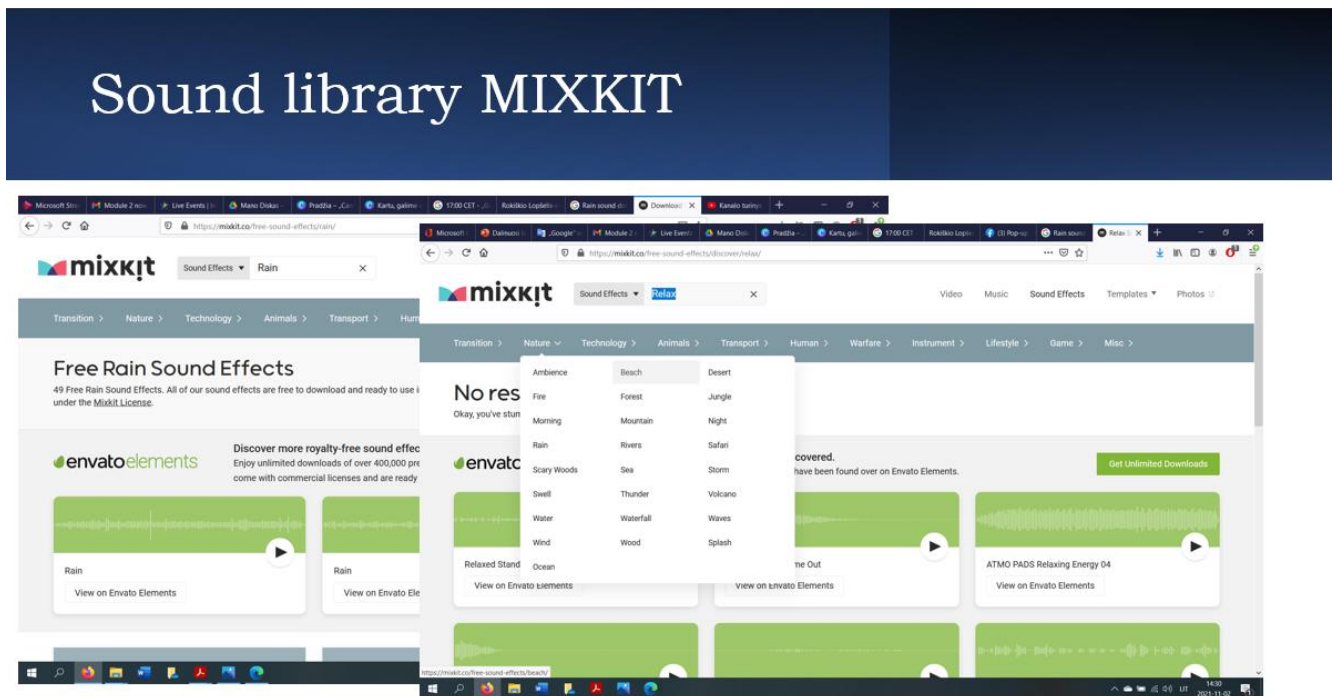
Sound library MIXKIT

Microsoft Stre | Module 2 nov | Live Events | Mano Diskai | Pradžia – „Co | Kartu, galime | 17:00 CET | Rokiškio Lopšelis | Rain sound eff | Download | Kanalo turinys

https://mixkit.co/free-sound-effects/rain/

mixkit Sound Effects ▼ Rain ×

Transition > Nature > Technology > Animals > Transport > Hum

Free Rain Sound Effects

49 Free Rain Sound Effects. All of our sound effects are free to download and ready to use i under the Mixkit License.

envatoelements

Discover more royalty-free sound effec
Enjoy unlimited downloads of over 400,000 pre come with commercial licenses and are ready

Rain
View on Envato Elements

Rain
View on Envato Ele

Microsoft | Dalinuosi | „Google" | Module 2 | Live Events | Mano Diskai | Pradžia – | Kartu, galim | 17:00 CET | Rokiškio Lopšel | (3) Pop-up | Rain sound | Relax S

https://mixkit.co/free-sound-effects/discover/relax/

mixkit Sound Effects ▼ Relax ×

Video Music Sound Effects Templates ▼ Photos

Transition > Nature ˅ Technology > Animals > Transport > Human > Warfare > Instrument > Lifestyle > Game > Misc >

Ambience Beach Desert
Fire Forest Jungle
Morning Mountain Night
Rain Rivers Safari
Scary Woods Sea Storm
Swell Thunder Volcano
Water Waterfall Waves
Wind Wood Splash
Ocean

No res
Okay, you've stum

envato

covered.
have been found over on Envato Elements.

Get Unlimited Downloads

Relaxed Stand
View on Envato Elements

me Out
View on Envato Elements

ATMO PADS Relaxing Energy 04
View on Envato Elements

https://mixkit.co/free-sound-effects/beach/

14:30
2021-11-02